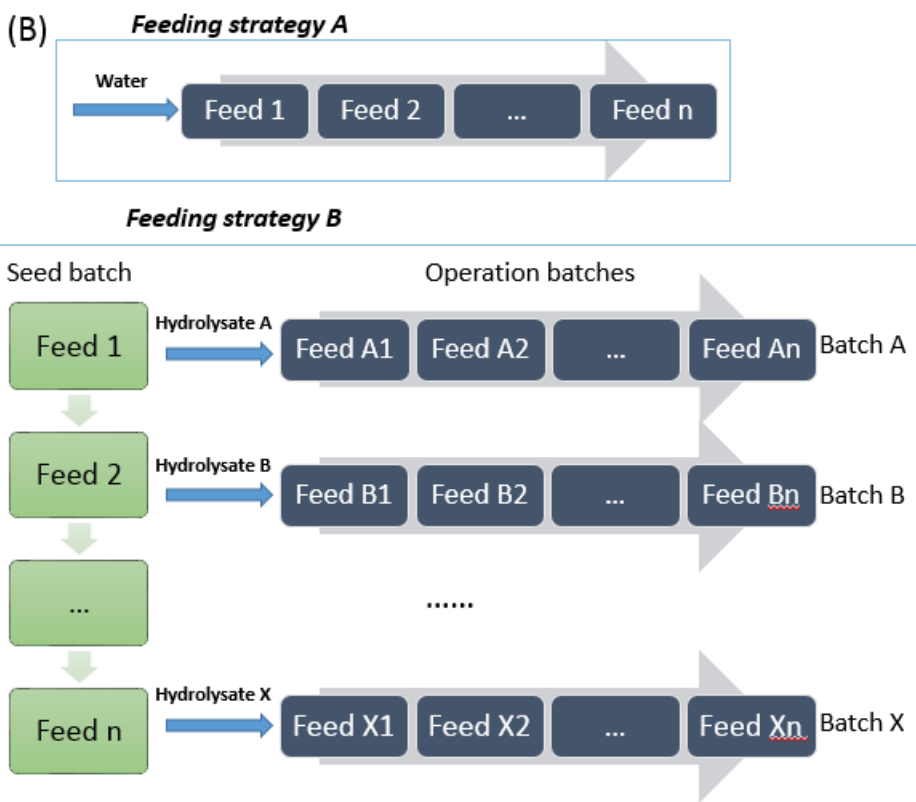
(B) *Feeding strategy A*

Water

Feed 1 | Feed 2 | ... | Feed n

*Feeding strategy B*

Seed batch

Operation batches

Feed 1

Hydrolysate A

Feed A1 | Feed A2 | ... | Feed An

Batch A

Feed 2

Hydrolysate B

Feed B1 | Feed B2 | ... | Feed Bn

Batch B

...

......

Feed n

Hydrolysate X

Feed X1 | Feed X2 | ... | Feed Xn

Batch X